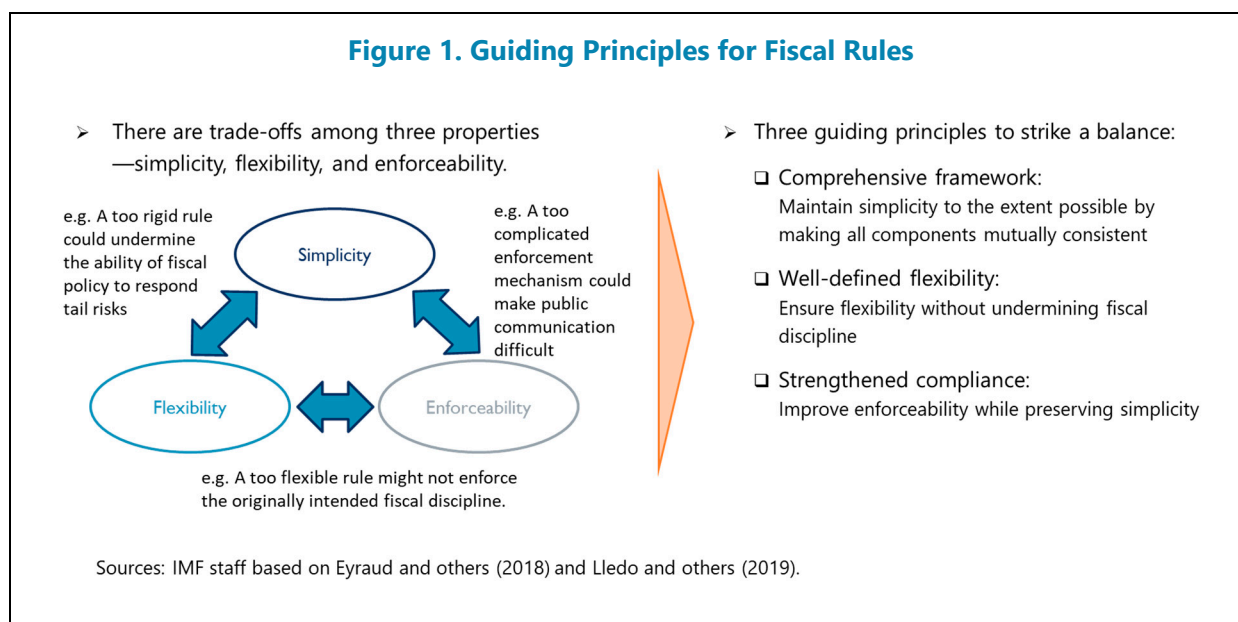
Figure 1. Guiding Principles for Fiscal Rules

➢ There are trade-offs among three properties —simplicity, flexibility, and enforceability.

e.g. A too rigid rule could undermine the ability of fiscal policy to respond tail risks

Simplicity

e.g. A too complicated enforcement mechanism could make public communication difficult

Flexibility

Enforceability

e.g. A too flexible rule might not enforce the originally intended fiscal discipline.

➢ Three guiding principles to strike a balance:

❑ Comprehensive framework:
Maintain simplicity to the extent possible by making all components mutually consistent

❑ Well-defined flexibility:
Ensure flexibility without undermining fiscal discipline

❑ Strengthened compliance:
Improve enforceability while preserving simplicity

Sources: IMF staff based on Eyraud and others (2018) and Lledo and others (2019).